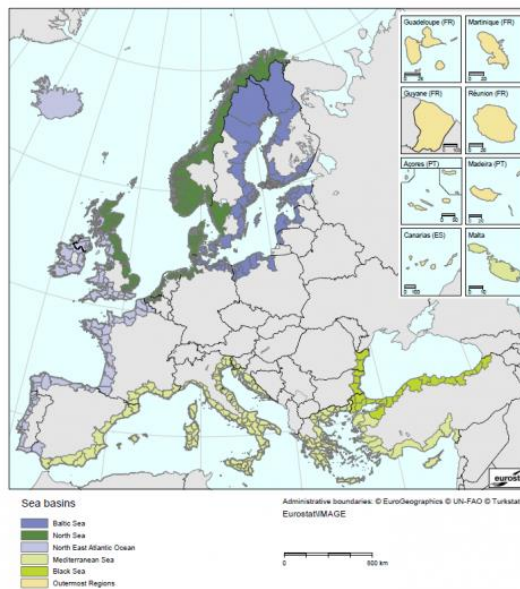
Guadeloupe (FR)
Martinique (FR)
Guyane (FR)
Réunion (FR)
Açores (PT)
Madeira (PT)
Canarias (ES)
Malta

Sea basins
Baltic Sea
North Sea
North East Atlantic Ocean
Mediterranean Sea
Black Sea
Outermost Regions

Administrative boundaries: © EuroGeographics © UN-FAO © Turkstat
Eurostat/IMAGE

0
500 km

eurost